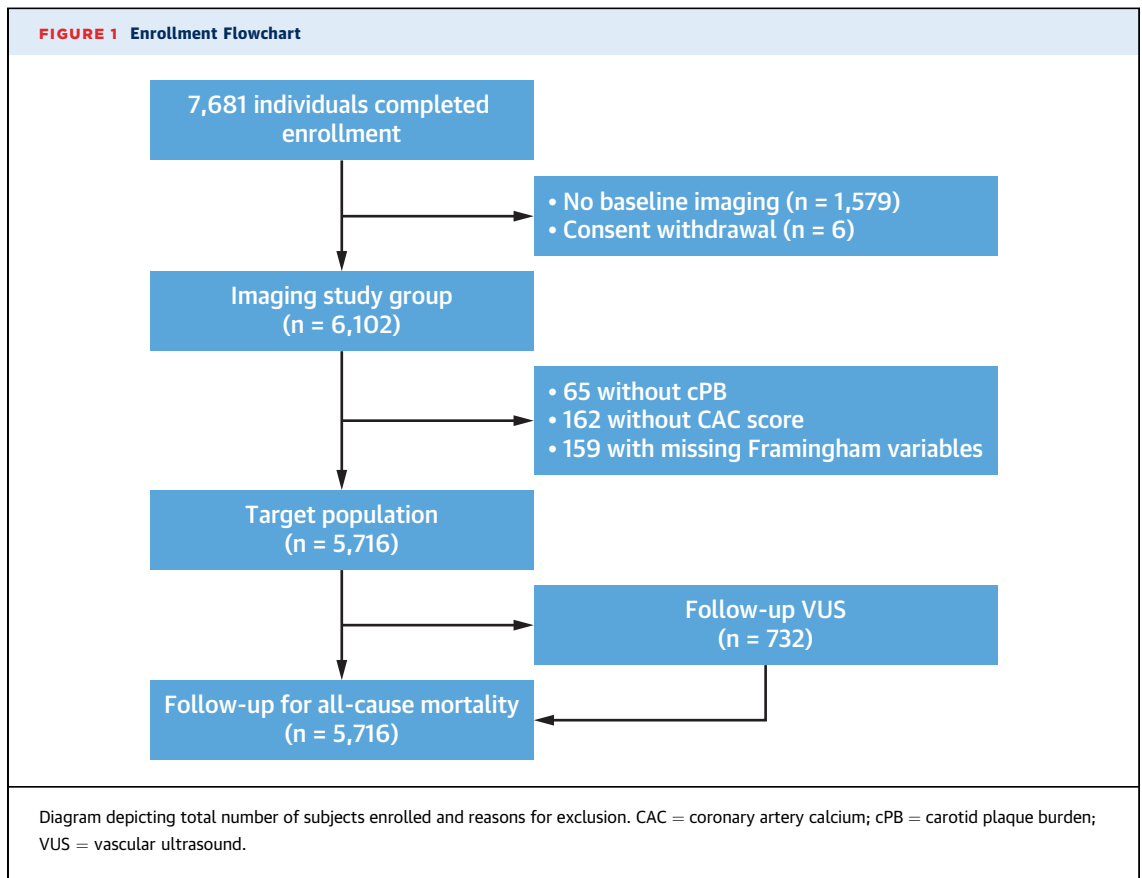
FIGURE 1 Enrollment Flowchart

7,681 individuals completed enrollment

• No baseline imaging (n = 1,579)
• Consent withdrawal (n = 6)

Imaging study group (n = 6,102)

• 65 without cPB
• 162 without CAC score
• 159 with missing Framingham variables

Target population (n = 5,716)

Follow-up VUS (n = 732)

Follow-up for all-cause mortality (n = 5,716)

Diagram depicting total number of subjects enrolled and reasons for exclusion. CAC = coronary artery calcium; cPB = carotid plaque burden; VUS = vascular ultrasound.